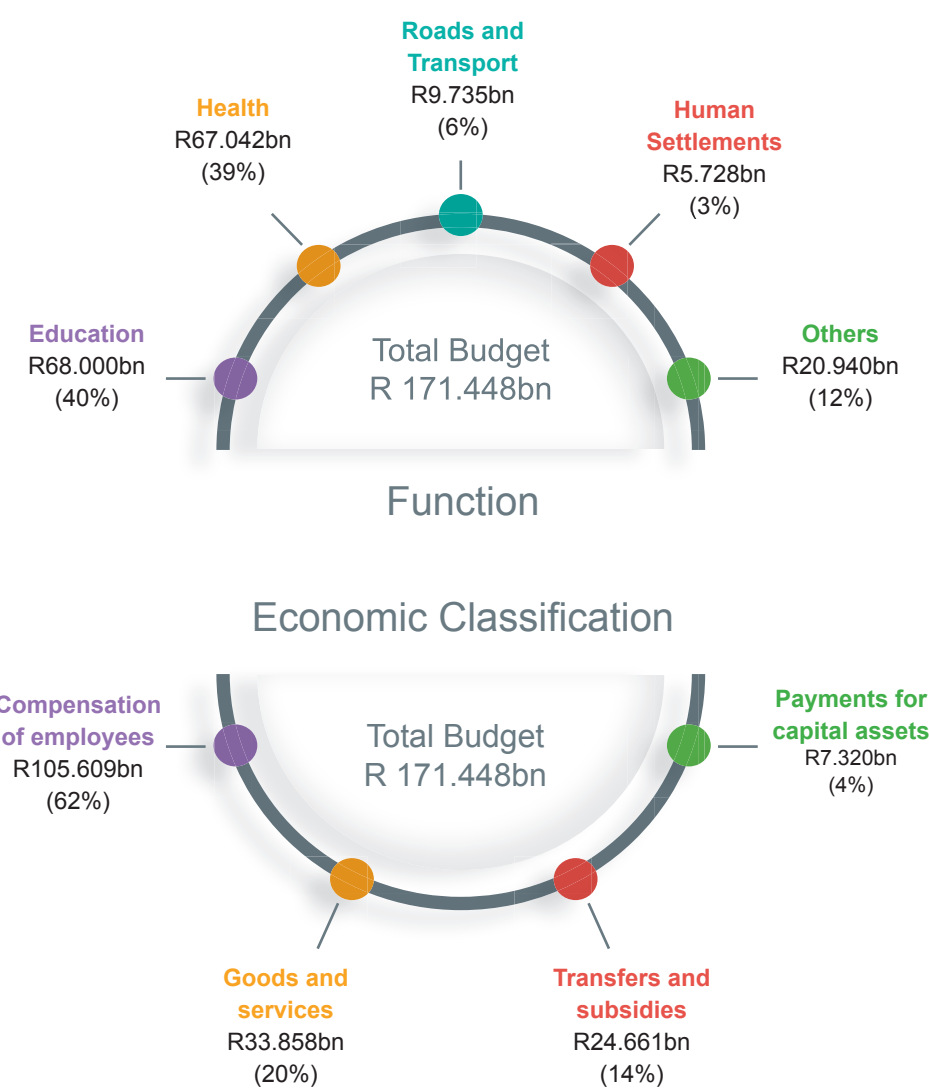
Roads and Transport
R9.735bn
(6%)

Health
R67.042bn
(39%)

Human Settlements
R5.728bn
(3%)

Education
R68.000bn
(40%)

Total Budget
R 171.448bn

Others
R20.940bn
(12%)

Function

Economic Classification

Compensation of employees
R105.609bn
(62%)

Total Budget
R 171.448bn

Payments for capital assets
R7.320bn
(4%)

Goods and services
R33.858bn
(20%)

Transfers and subsidies
R24.661bn
(14%)